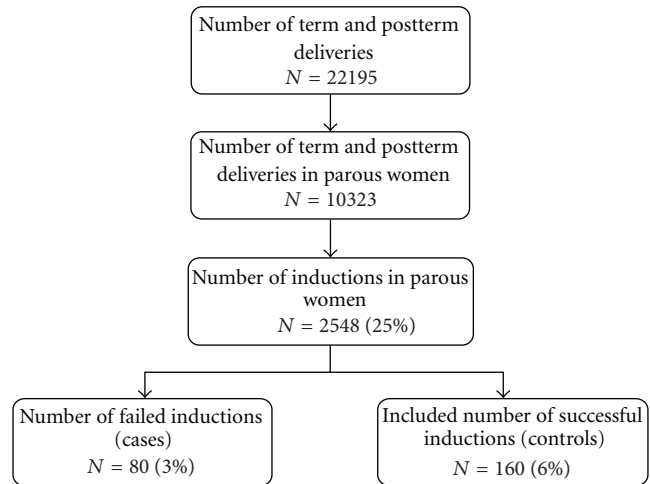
Number of term and postterm deliveries
$N = 22195$

Number of term and postterm deliveries in parous women
$N = 10323$

Number of inductions in parous women
$N = 2548$ (25%)

Number of failed inductions (cases)
$N = 80$ (3%)

Included number of successful inductions (controls)
$N = 160$ (6%)